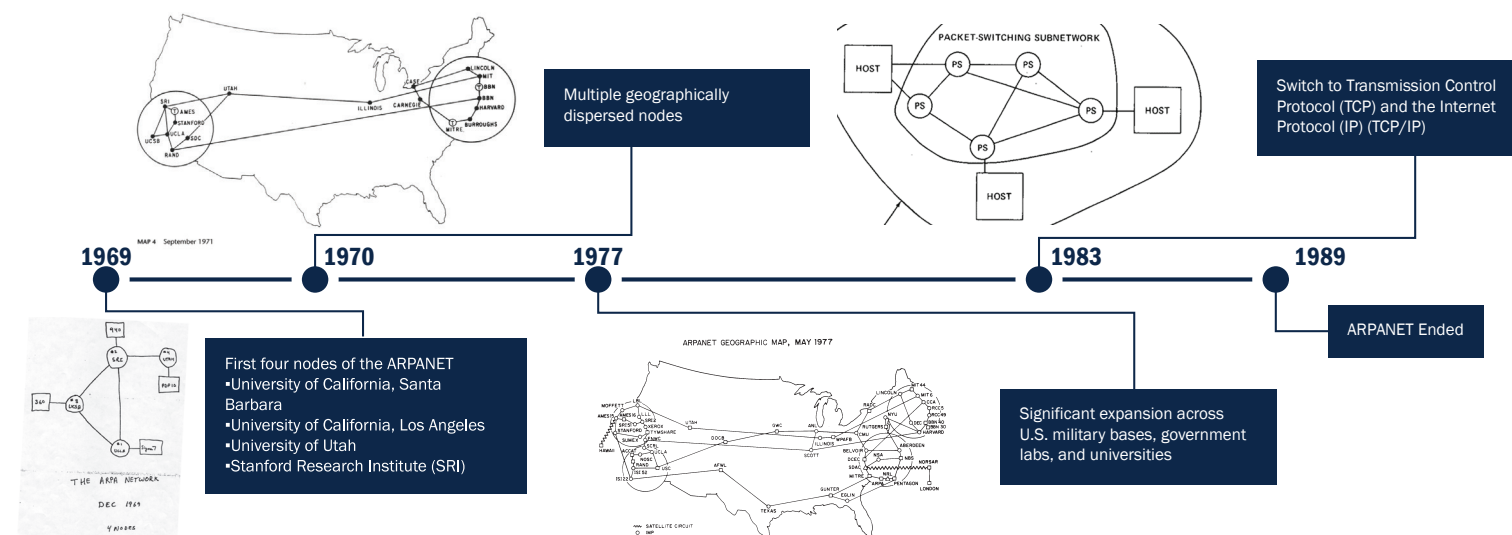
SRI
AMES
STANFORD
UCLA
SDC
UCSB
RAND
UTAH
ILLINOIS
CASE
CARNEGIE
LINCOLN
MIT
BBN
BBN
HARVARD
MITRE
BURROUGHS
MAP 4 September 1971

Multiple geographically dispersed nodes

PACKET-SWITCHING SUBNETWORK
HOST
PS
PS
PS
PS
PS
HOST
HOST

Switch to Transmission Control Protocol (TCP) and the Internet Protocol (IP) (TCP/IP)

1969
1970
1977
1983
1989

940
SRI
UTAH
PDP10
360
UCSB
UCLA
Sigma 7
THE ARPA NETWORK
DEC 1969
4 NODES

First four nodes of the ARPANET
▪University of California, Santa Barbara
▪University of California, Los Angeles
▪University of Utah
▪Stanford Research Institute (SRI)

ARPANET GEOGRAPHIC MAP, MAY 1977
MOFFETT
AMES
SRI
STANFORD
HAWAII
UCLA
RAND
USC
ISI
UTAH
DOCB
GWC
ANL
ILLINOIS
SCOTT
AFWL
TEXAS
GUNTER
EGLIN
RADC
LINCOLN
MIT
CCA
HARVARD
BBN
NYU
RUTGERS
CMU
BELVOIR
ABERDEEN
NSA
DCEC
SDAC
MITRE
NBS
NRL
ARPA
PENTAGON
NORSAR
LONDON
SATELLITE CIRCUIT
IMP

Significant expansion across U.S. military bases, government labs, and universities

ARPANET Ended